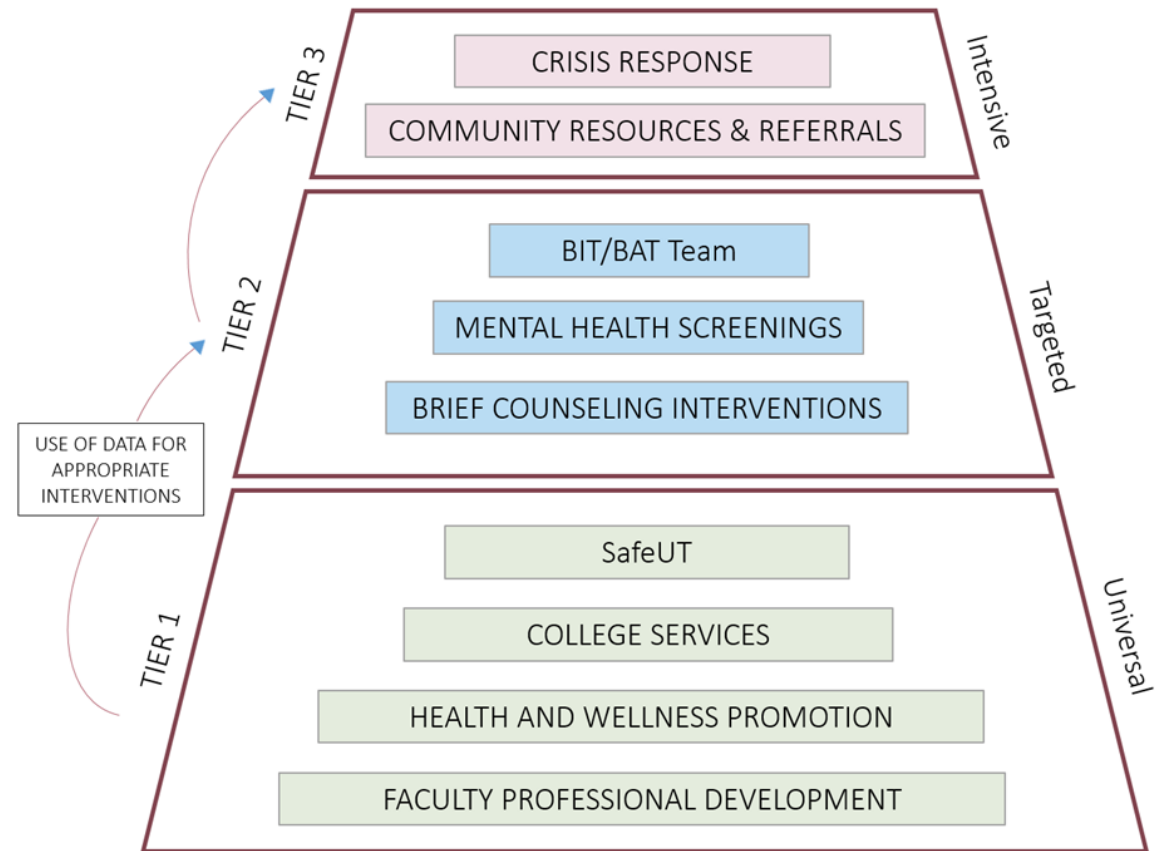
TIER 3

CRISIS RESPONSE

COMMUNITY RESOURCES & REFERRALS

Intensive

TIER 2

BIT/BAT Team

MENTAL HEALTH SCREENINGS

BRIEF COUNSELING INTERVENTIONS

Targeted

USE OF DATA FOR APPROPRIATE INTERVENTIONS

TIER 1

SafeUT

COLLEGE SERVICES

HEALTH AND WELLNESS PROMOTION

FACULTY PROFESSIONAL DEVELOPMENT

Universal